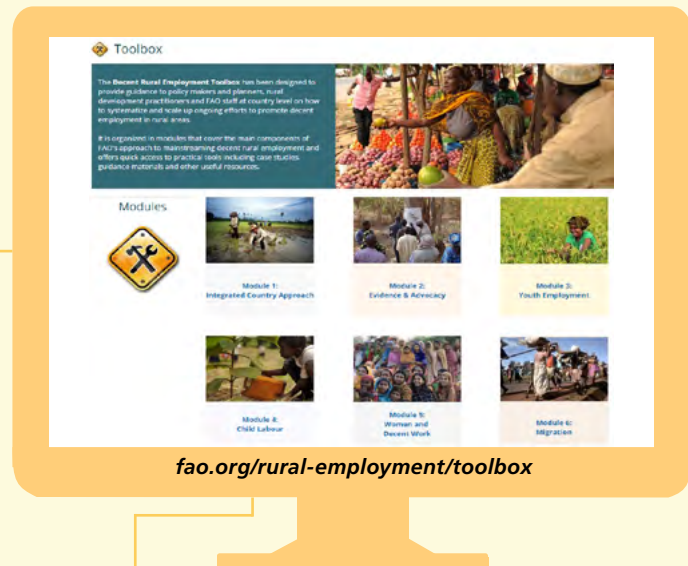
Toolbox

The Decent Rural Employment Toolbox has been designed to provide guidance to policy makers and planners, rural development practitioners and FAO staff at country level on how to systematize and scale up ongoing efforts to promote decent employment in rural areas.

It is organized in modules that cover the main components of FAO's approach to mainstreaming decent rural employment and offers quick access to practical tools including case studies, guidance materials and other useful resources.

Modules

Module 1: Integrated Country Approach

Module 2: Evidence & Advocacy

Module 3: Youth Employment

Module 4: Child Labour

Module 5: Women and Decent Work

Module 6: Migration

fao.org/rural-employment/toolbox